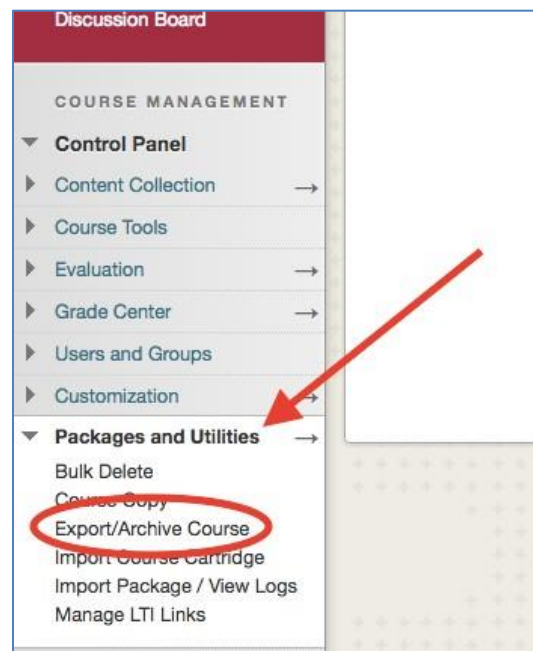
Discussion Board

COURSE MANAGEMENT

Control Panel

Content Collection →

Course Tools

Evaluation →

Grade Center →

Users and Groups

Customization →

Packages and Utilities →

Bulk Delete

Course Copy

Export/Archive Course

Import Course Cartridge

Import Package / View Logs

Manage LTI Links